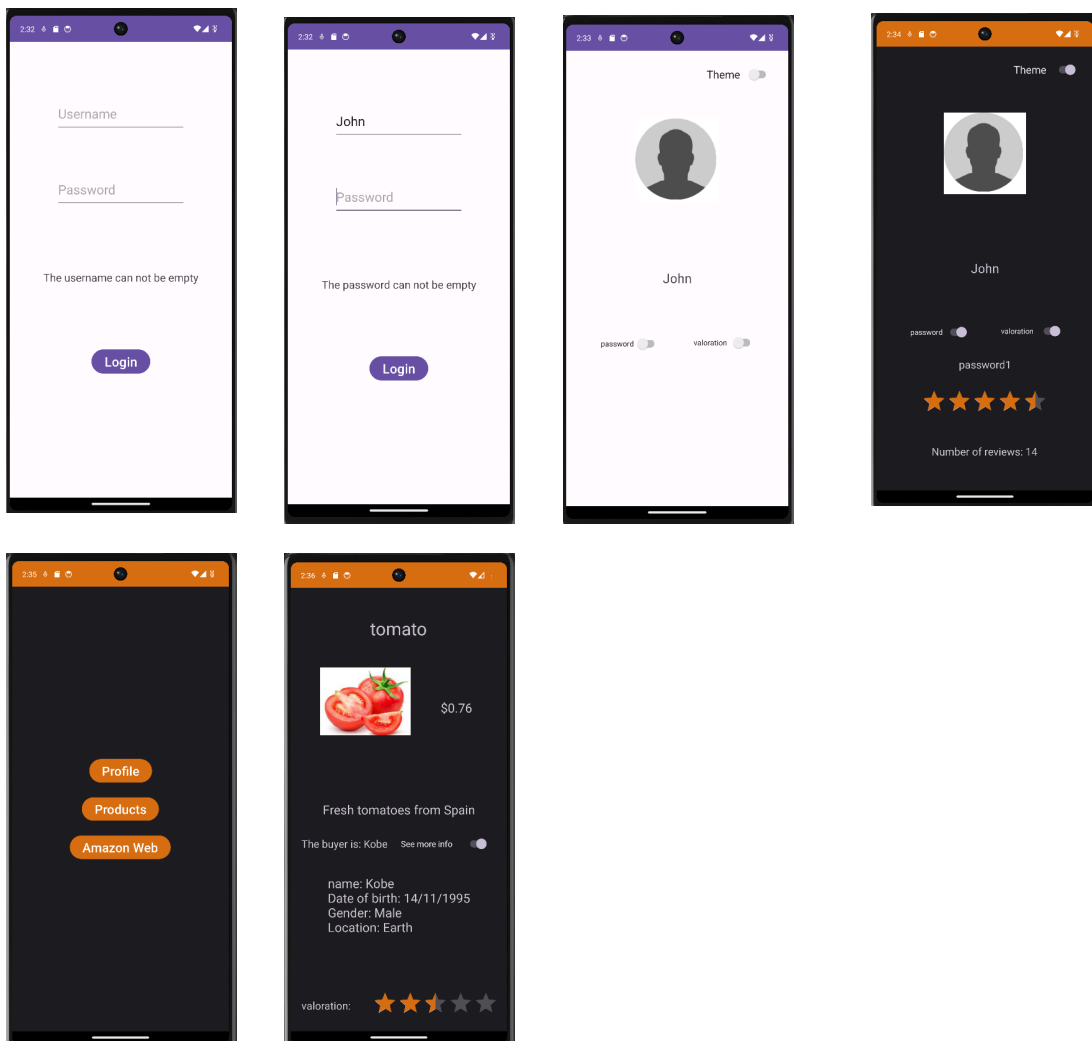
2:32

Username

Password

The username can not be empty

Login

2:32

John

Password

The password can not be empty

Login

2:33

Theme

John

password

valoration

2:34

Theme

John

password

valoration

password1

Number of reviews: 14

2:35

Profile

Products

Amazon Web

2:36

tomato

$0.76

Fresh tomatoes from Spain

The buyer is: Kobe

See more info

name: Kobe
Date of birth: 14/11/1995
Gender: Male
Location: Earth

valoration: